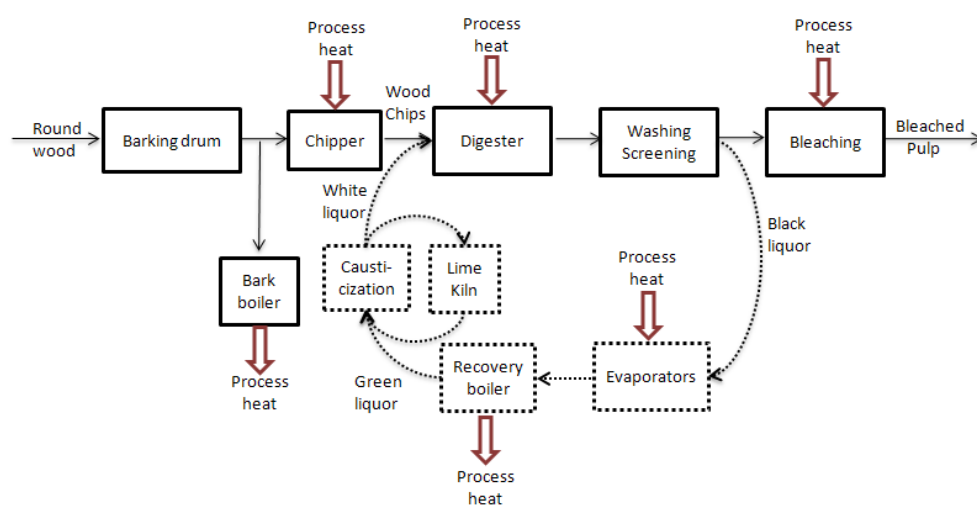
Process heat

Process heat

Process heat

Round wood

Barking drum

Chipper

Wood Chips

Digester

Washing Screening

Bleaching

Bleached Pulp

White liquor

Black liquor

Causti-cization

Lime Kiln

Bark boiler

Process heat

Process heat

Green liquor

Recovery boiler

Evaporators

Process heat

Process heat